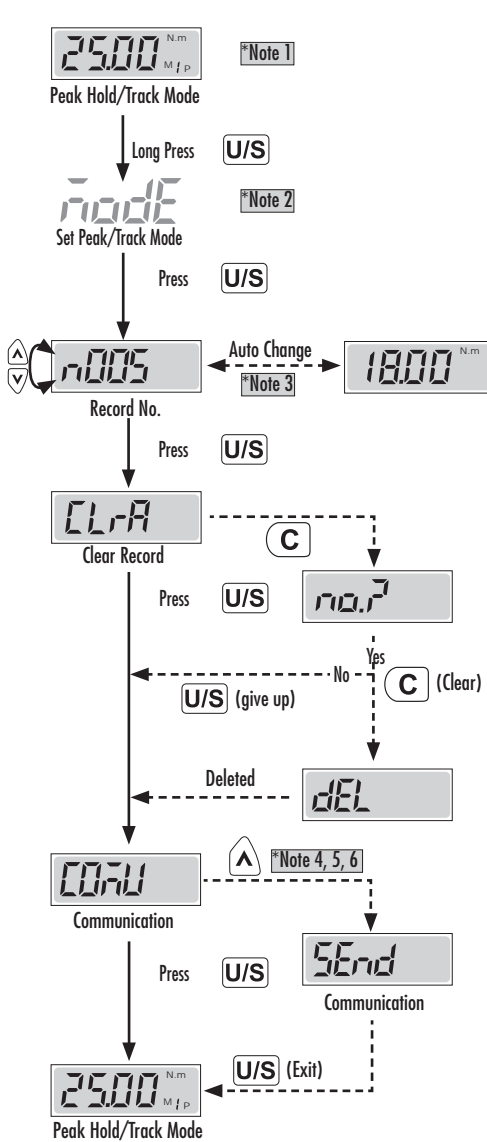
25.00 N.m M t P

*Note 1

Peak Hold/Track Mode

Long Press U/S

ModE

*Note 2

Set Peak/Track Mode

Press U/S

n005

Auto Change

*Note 3

18.00 N.m

Record No.

Press U/S

CLrA

Clear Record

C

Press U/S

no.P

Yes

No

C (Clear)

U/S (give up)

Deleted

dEL

COMU

^ *Note 4, 5, 6

Communication

Press U/S

SEnd

Communication

U/S (Exit)

25.00 N.m M t P

Peak Hold/Track Mode